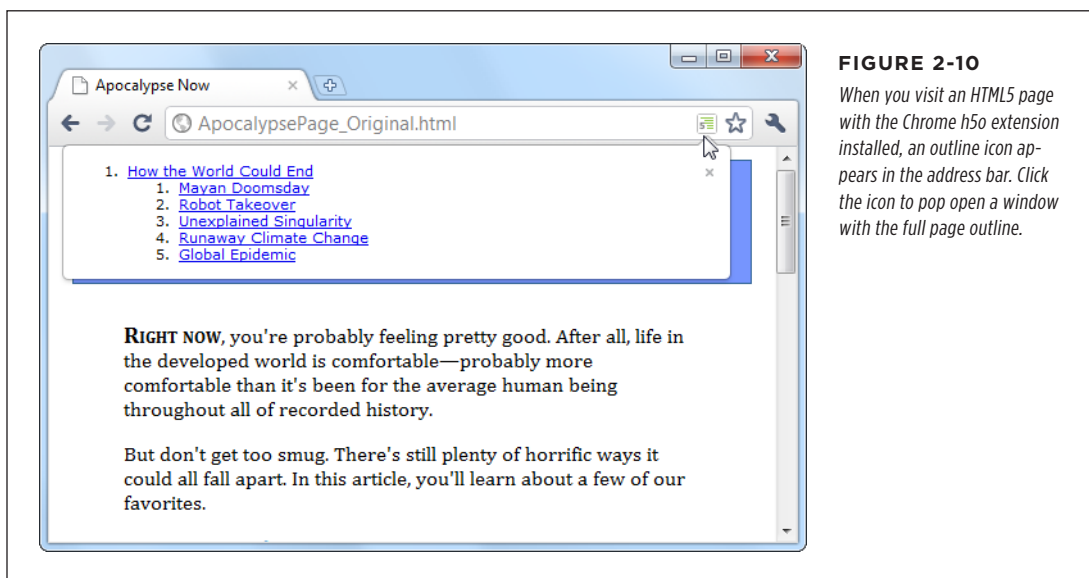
Apocalypse Now

ApocalypsePage_Original.html

1. How the World Could End
1. Mayan Doomsday
2. Robot Takeover
3. Unexplained Singularity
4. Runaway Climate Change
5. Global Epidemic

RIGHT NOW, you're probably feeling pretty good. After all, life in the developed world is comfortable—probably more comfortable than it's been for the average human being throughout all of recorded history.

But don't get too smug. There's still plenty of horrific ways it could all fall apart. In this article, you'll learn about a few of our favorites.

FIGURE 2-10

When you visit an HTML5 page with the Chrome h5o extension installed, an outline icon appears in the address bar. Click the icon to pop open a window with the full page outline.